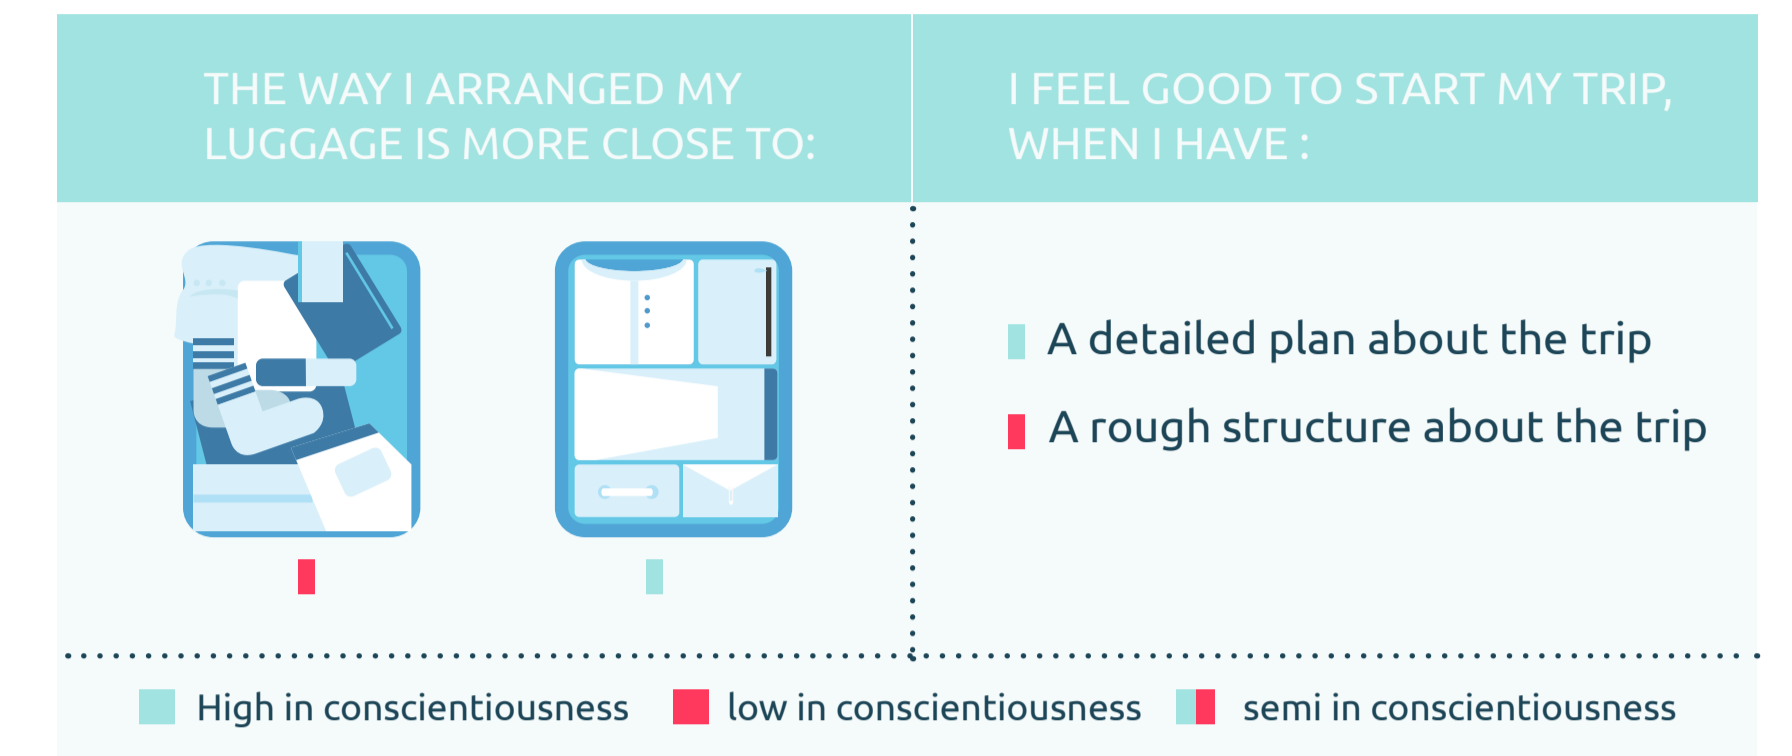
THE WAY I ARRANGED MY LUGGAGE IS MORE CLOSE TO:

I FEEL GOOD TO START MY TRIP, WHEN I HAVE :

A detailed plan about the trip

A rough structure about the trip

High in conscientiousness low in conscientiousness semi in conscientiousness